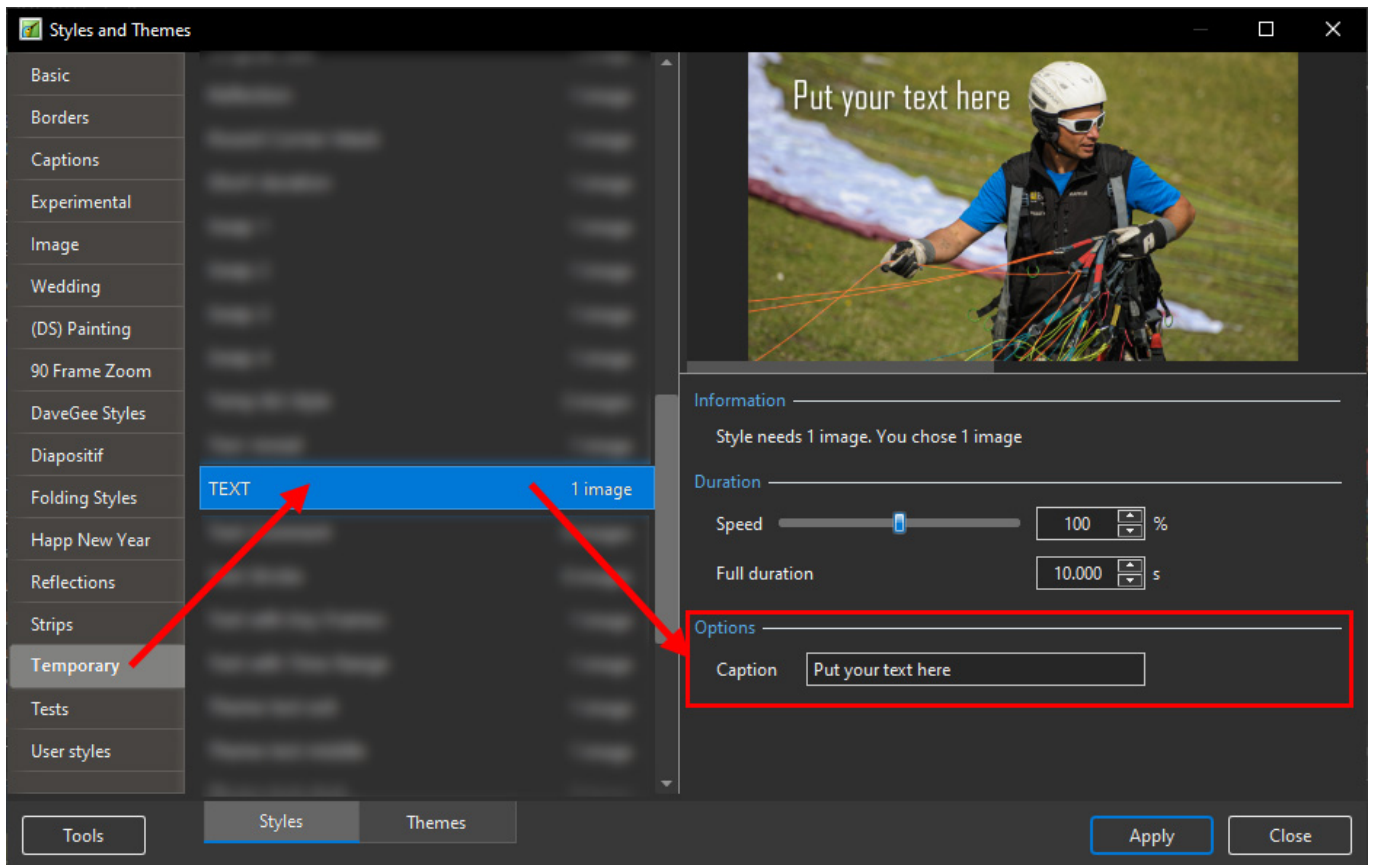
Styles and Themes

Basic
Borders
Captions
Experimental
Image
Wedding
(DS) Painting
90 Frame Zoom
DaveGee Styles
Diapositif
Folding Styles
Happ New Year
Reflections
Strips
Temporary
Tests
User styles

TEXT 1 image

Put your text here

Information
Style needs 1 image. You chose 1 image

Duration
Speed 100 %
Full duration 10.000 s

Options
Caption Put your text here

Tools
Styles
Themes
Apply
Close